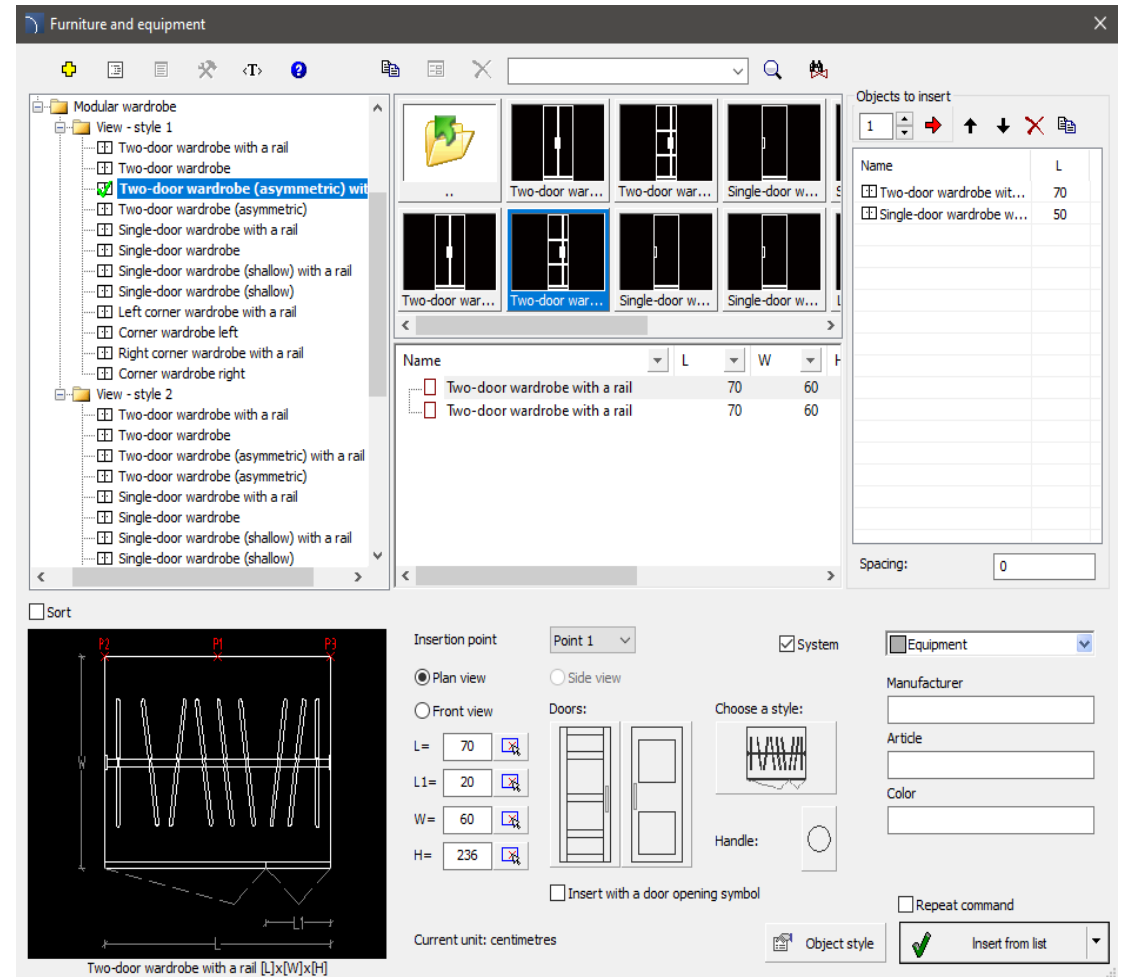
Furniture and equipment

Modular wardrobe
View - style 1
Two-door wardrobe with a rail
Two-door wardrobe
Two-door wardrobe (asymmetric) wit
Two-door wardrobe (asymmetric)
Single-door wardrobe with a rail
Single-door wardrobe
Single-door wardrobe (shallow) with a rail
Single-door wardrobe (shallow)
Left corner wardrobe with a rail
Corner wardrobe left
Right corner wardrobe with a rail
Corner wardrobe right
View - style 2
Two-door wardrobe with a rail
Two-door wardrobe
Two-door wardrobe (asymmetric) with a rail
Two-door wardrobe (asymmetric)
Single-door wardrobe with a rail
Single-door wardrobe
Single-door wardrobe (shallow) with a rail
Single-door wardrobe (shallow)

..
Two-door war...
Two-door war...
Single-door w...
Two-door war...
Two-door war...
Single-door w...
Single-door w...

| Name | L | W |
|---|---|---|
| Two-door wardrobe with a rail | 70 | 60 |
| Two-door wardrobe with a rail | 70 | 60 |

Objects to insert
1

| Name | L |
|---|---|
| Two-door wardrobe wit... | 70 |
| Single-door wardrobe w... | 50 |

Spacing: 0

Sort

P2 P1 P3
W
L1
L
Two-door wardrobe with a rail [L]x[W]x[H]

Insertion point
Point 1
Plan view
Side view
Front view
Doors:
Choose a style:
L= 70
L1= 20
W= 60
H= 236
Handle:
Insert with a door opening symbol
System
Equipment
Manufacturer
Article
Color
Repeat command
Current unit: centimetres
Object style
Insert from list